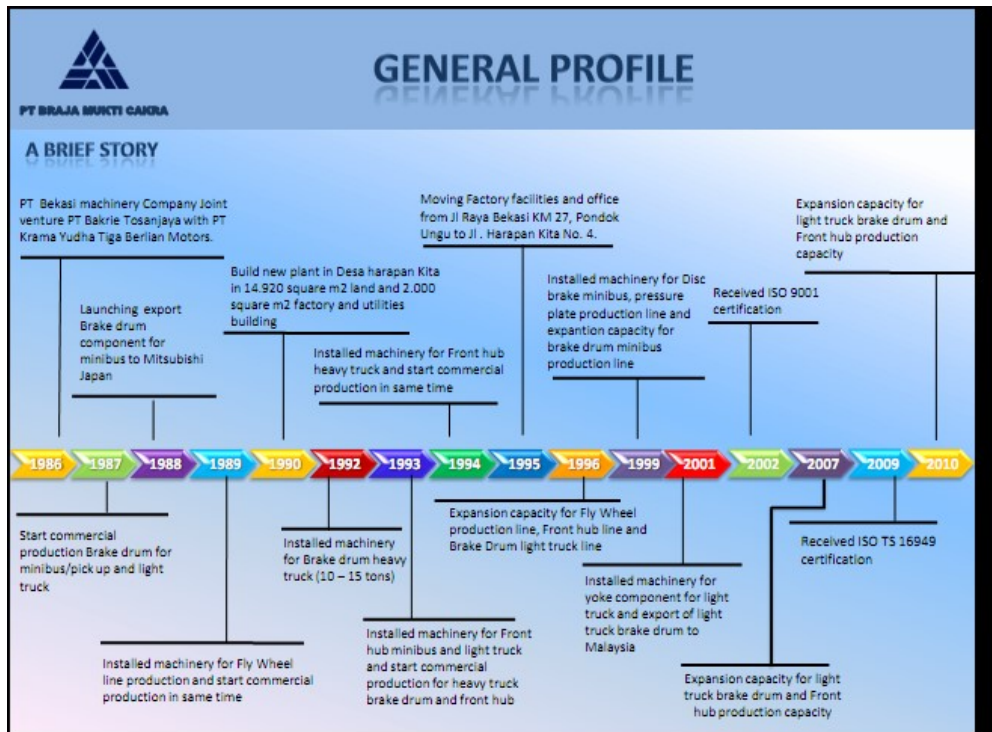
PT BRAJA MUKTI CAKRA

GENERAL PROFILE

A BRIEF STORY

PT Bekasi machinery Company Joint venture PT Bakrie Tosanjaya with PT Krama Yudha Tiga Berlian Motors.

Launching export Brake drum component for minibus to Mitsubishi Japan

Build new plant in Desa harapan Kita in 14.920 square m2 land and 2.000 square m2 factory and utilities building

Installed machinery for Front hub heavy truck and start commercial production in same time

Moving Factory facilities and office from Jl Raya Bekasi KM 27, Pondok Ungu to Jl . Harapan Kita No. 4.

Installed machinery for Disc brake minibus, pressure plate production line and expantion capacity for brake drum minibus production line

Received ISO 9001 certification

Expansion capacity for light truck brake drum and Front hub production capacity

1986 1987 1988 1989 1990 1992 1993 1994 1995 1996 1999 2001 2002 2007 2009 2010

Start commercial production Brake drum for minibus/pick up and light truck

Installed machinery for Fly Wheel line production and start commercial production in same time

Installed machinery for Brake drum heavy truck (10 – 15 tons)

Installed machinery for Front hub minibus and light truck and start commercial production for heavy truck brake drum and front hub

Expansion capacity for Fly Wheel production line, Front hub line and Brake Drum light truck line

Installed machinery for yoke component for light truck and export of light truck brake drum to Malaysia

Received ISO TS 16949 certification

Expansion capacity for light truck brake drum and Front hub production capacity